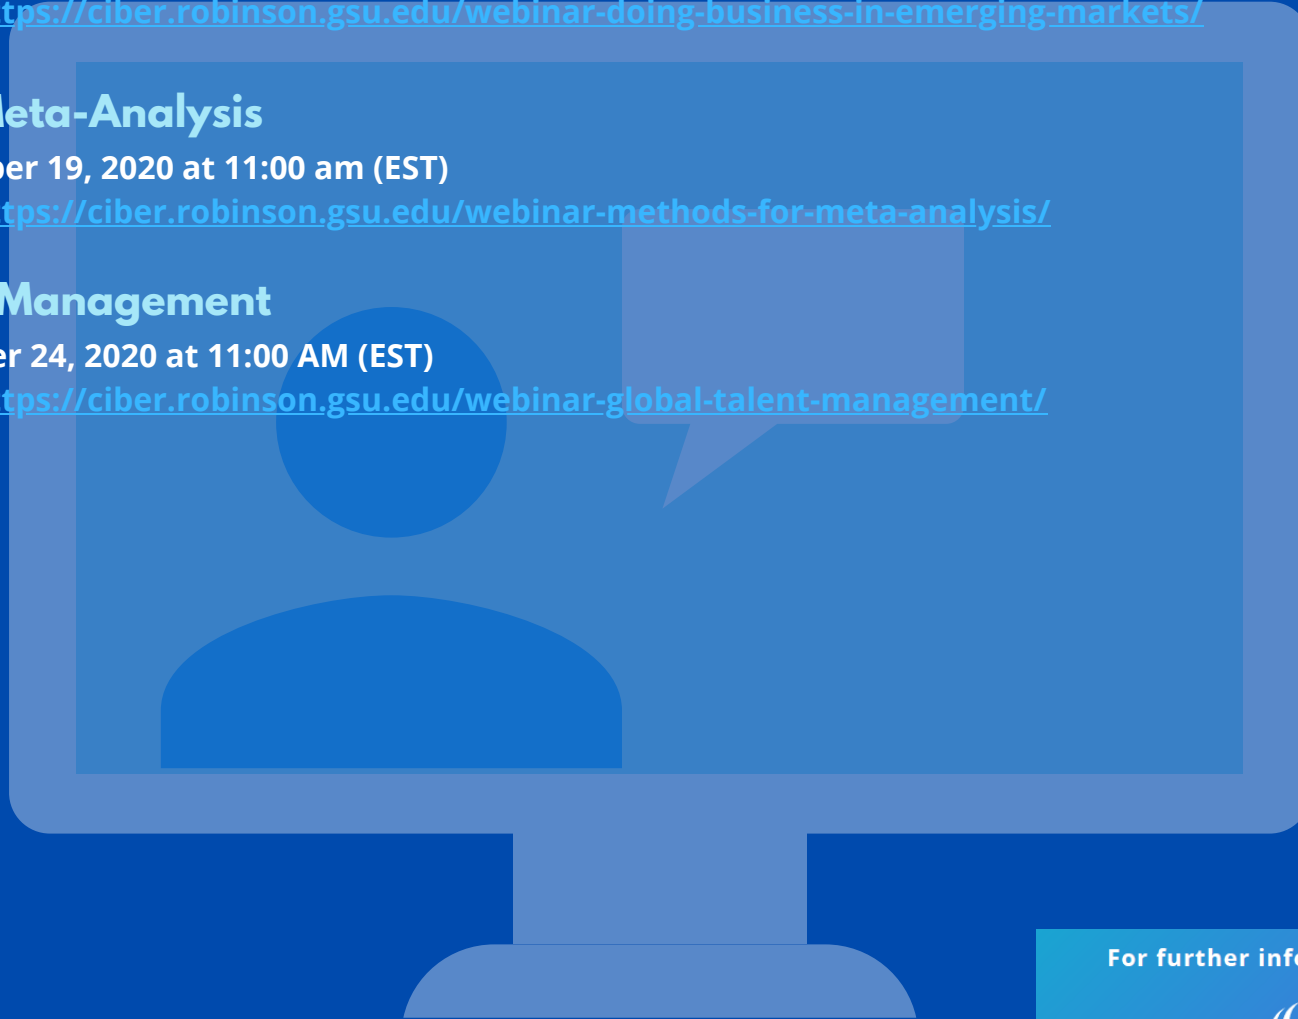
tps://ciber.robinson.gsu.edu/webinar-doing-business-in-emerging-markets/

leta-Analysis

ber 19, 2020 at 11:00 am (EST)

tps://ciber.robinson.gsu.edu/webinar-methods-for-meta-analysis/

Management

er 24, 2020 at 11:00 AM (EST)

tps://ciber.robinson.gsu.edu/webinar-global-talent-management/

For further inf